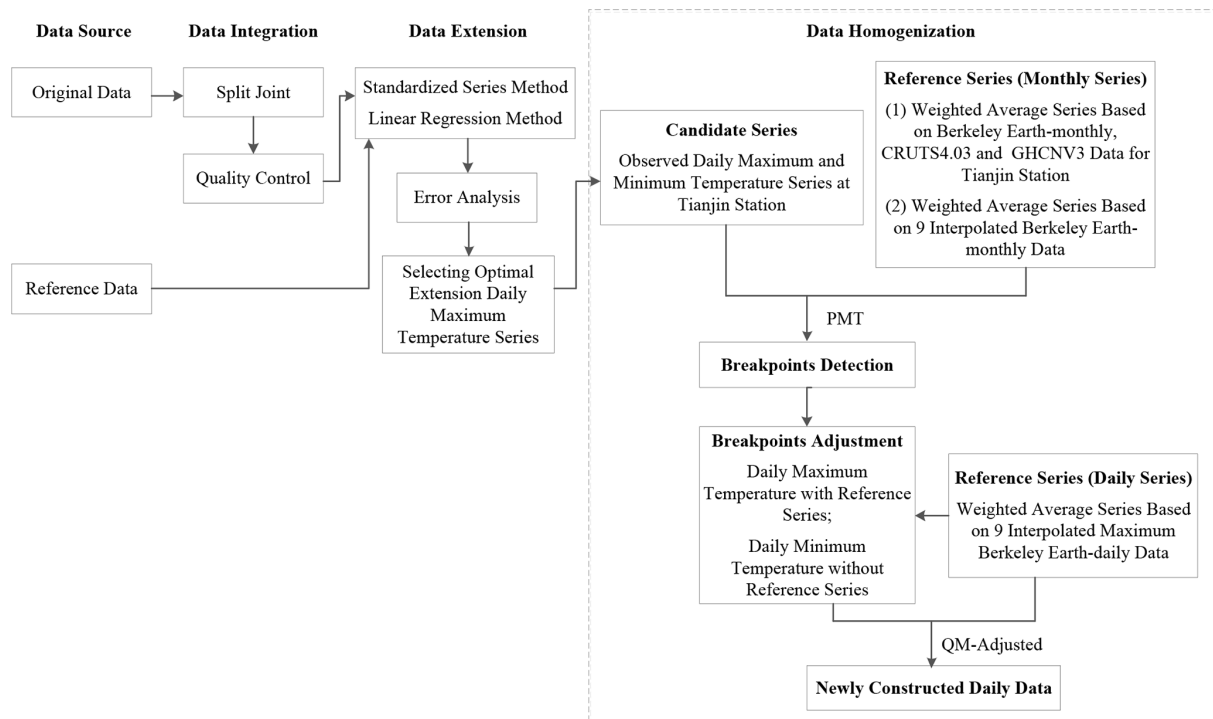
Data Source

Data Integration

Data Extension

Data Homogenization

Original Data

Split Joint

Quality Control

Reference Data

Standardized Series Method

Linear Regression Method

Error Analysis

Selecting Optimal Extension Daily Maximum Temperature Series

Candidate Series

Observed Daily Maximum and Minimum Temperature Series at Tianjin Station

Reference Series (Monthly Series)

(1) Weighted Average Series Based on Berkeley Earth-monthly, CRUTS4.03 and GHCNV3 Data for Tianjin Station

(2) Weighted Average Series Based on 9 Interpolated Berkeley Earth-monthly Data

PMT

Breakpoints Detection

Breakpoints Adjustment

Daily Maximum Temperature with Reference Series;

Daily Minimum Temperature without Reference Series

Reference Series (Daily Series)

Weighted Average Series Based on 9 Interpolated Maximum Berkeley Earth-daily Data

QM-Adjusted

Newly Constructed Daily Data